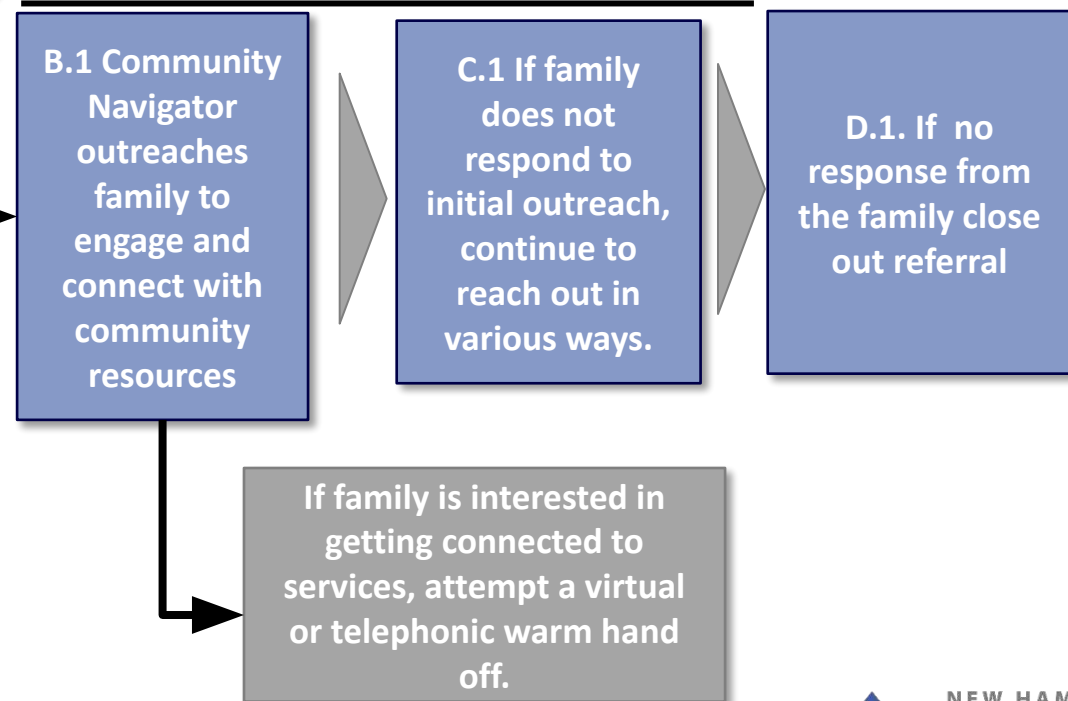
B.1 Community Navigator outreaches family to engage and connect with community resources

C.1 If family does not respond to initial outreach, continue to reach out in various ways.

D.1. If no response from the family close out referral

If family is interested in getting connected to services, attempt a virtual or telephonic warm hand off.

NEW HAM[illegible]